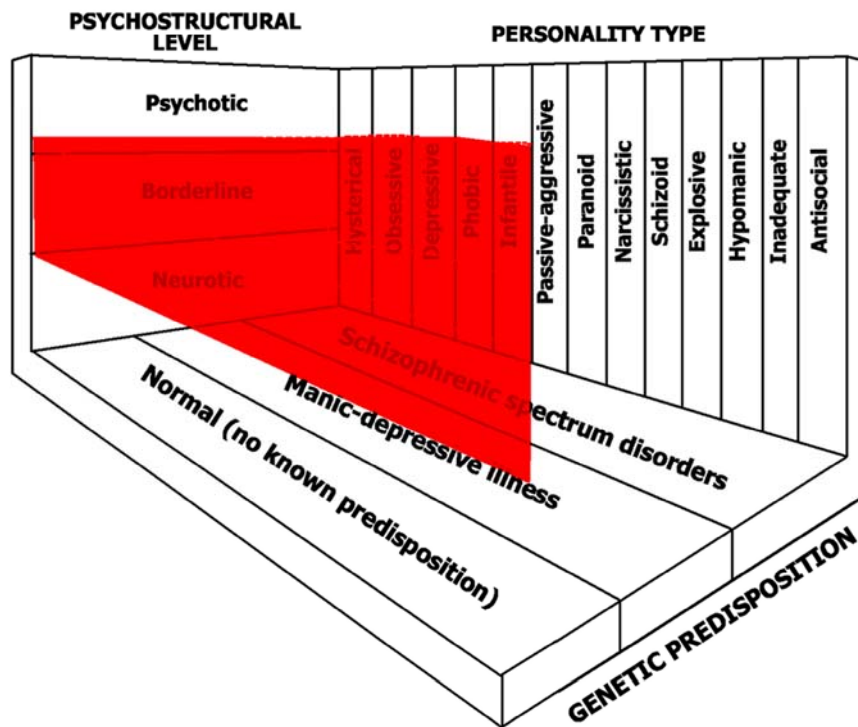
PSYCHOSTRUCTURAL LEVEL

PERSONALITY TYPE

Psychotic

Borderline

Neurotic

Hysterical

Obsessive

Depressive

Phobic

Infantile

Passive-aggressive

Paranoid

Narcissistic

Schizoid

Explosive

Hypomanic

Inadequate

Antisocial

Schizophrenic spectrum disorders

Manic-depressive illness

Normal (no known predisposition)

GENETIC PREDISPOSITION